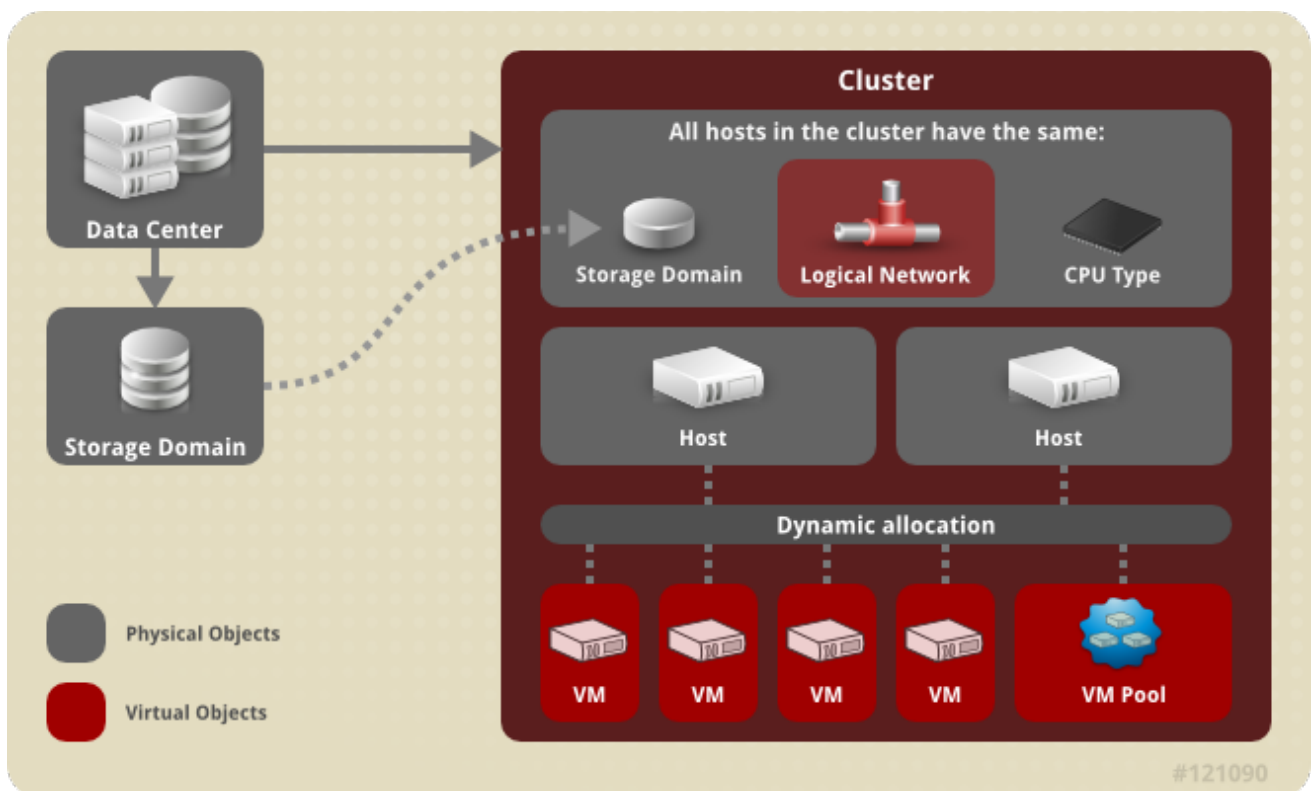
Data Center

Storage Domain

Physical Objects

Virtual Objects

Cluster

All hosts in the cluster have the same:

Storage Domain

Logical Network

CPU Type

Host

Host

Dynamic allocation

VM

VM

VM

VM

VM Pool

#121090